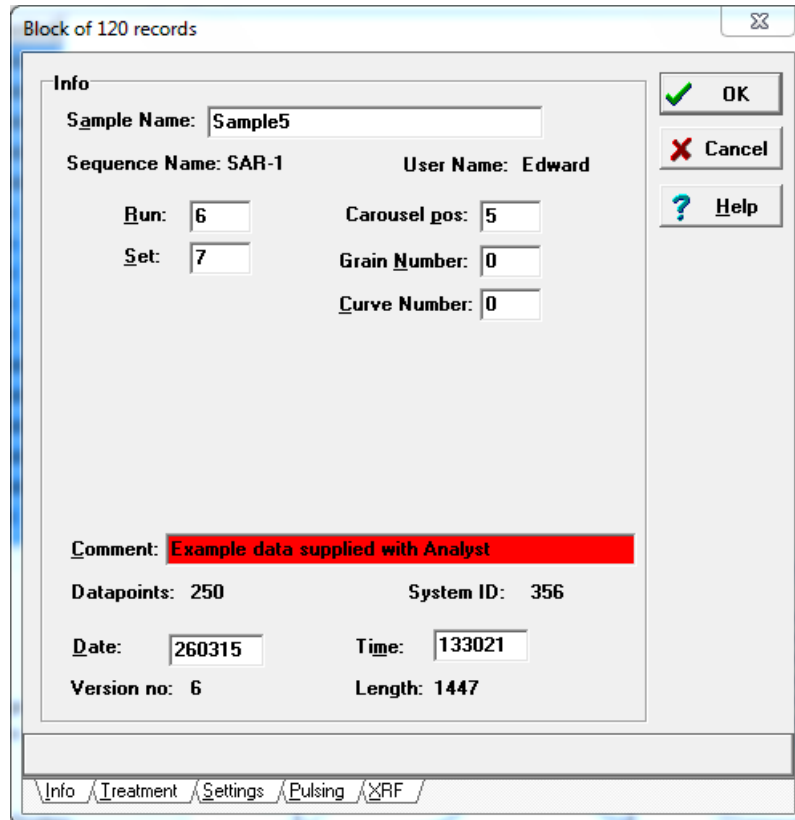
Block of 120 records

Info

Sample Name: Sample5

Sequence Name: SAR-1

User Name: Edward

Run: 6

Set: 7

Carousel pos: 5

Grain Number: 0

Curve Number: 0

OK

Cancel

Help

Comment: Example data supplied with Analyst

Datapoints: 250

System ID: 356

Date: 260315

Time: 133021

Version no: 6

Length: 1447

Info | Treatment | Settings | Pulsing | XRF